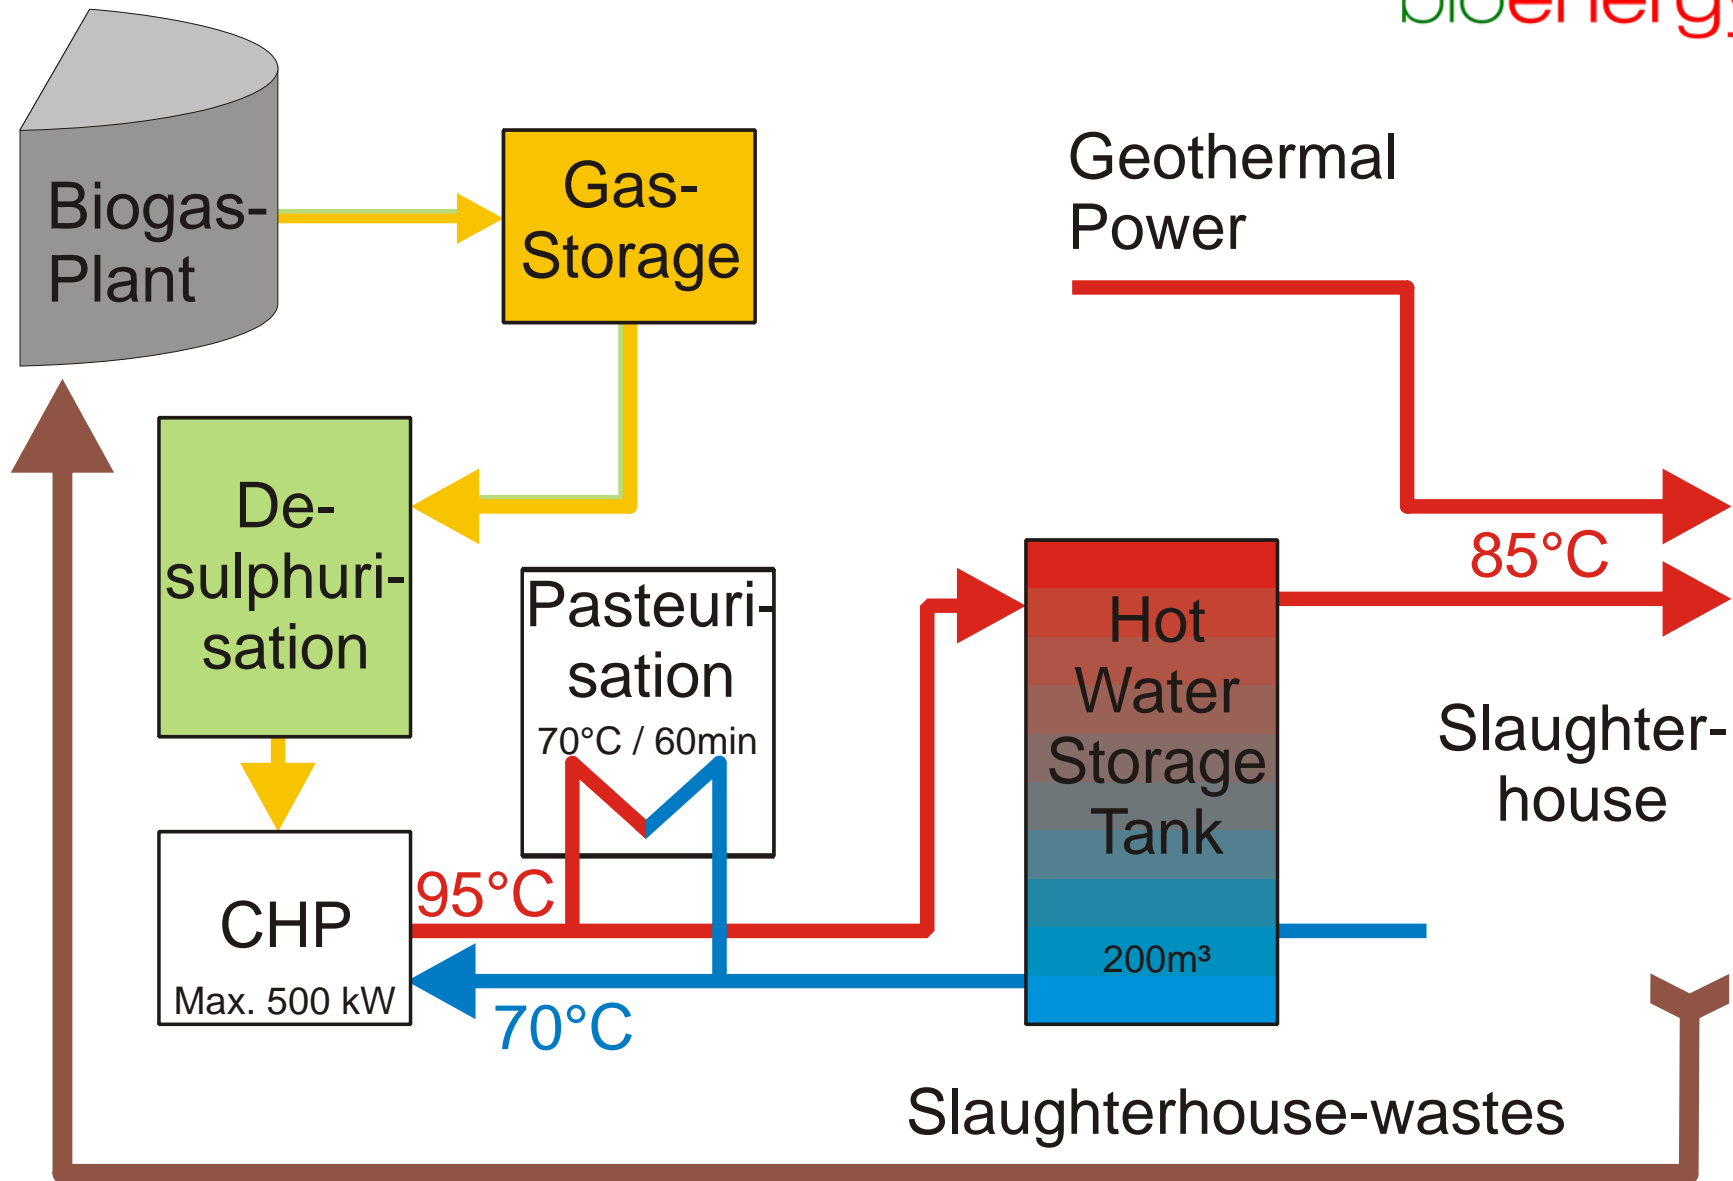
bioenerg

Biogas-Plant

Gas-Storage

Geothermal Power

De-sulphuri-sation

Pasteuri-sation
70°C / 60min

85°C

Hot Water Storage Tank
200m³

Slaughter-house

CHP
Max. 500 kW

95°C

70°C

Slaughterhouse-wastes